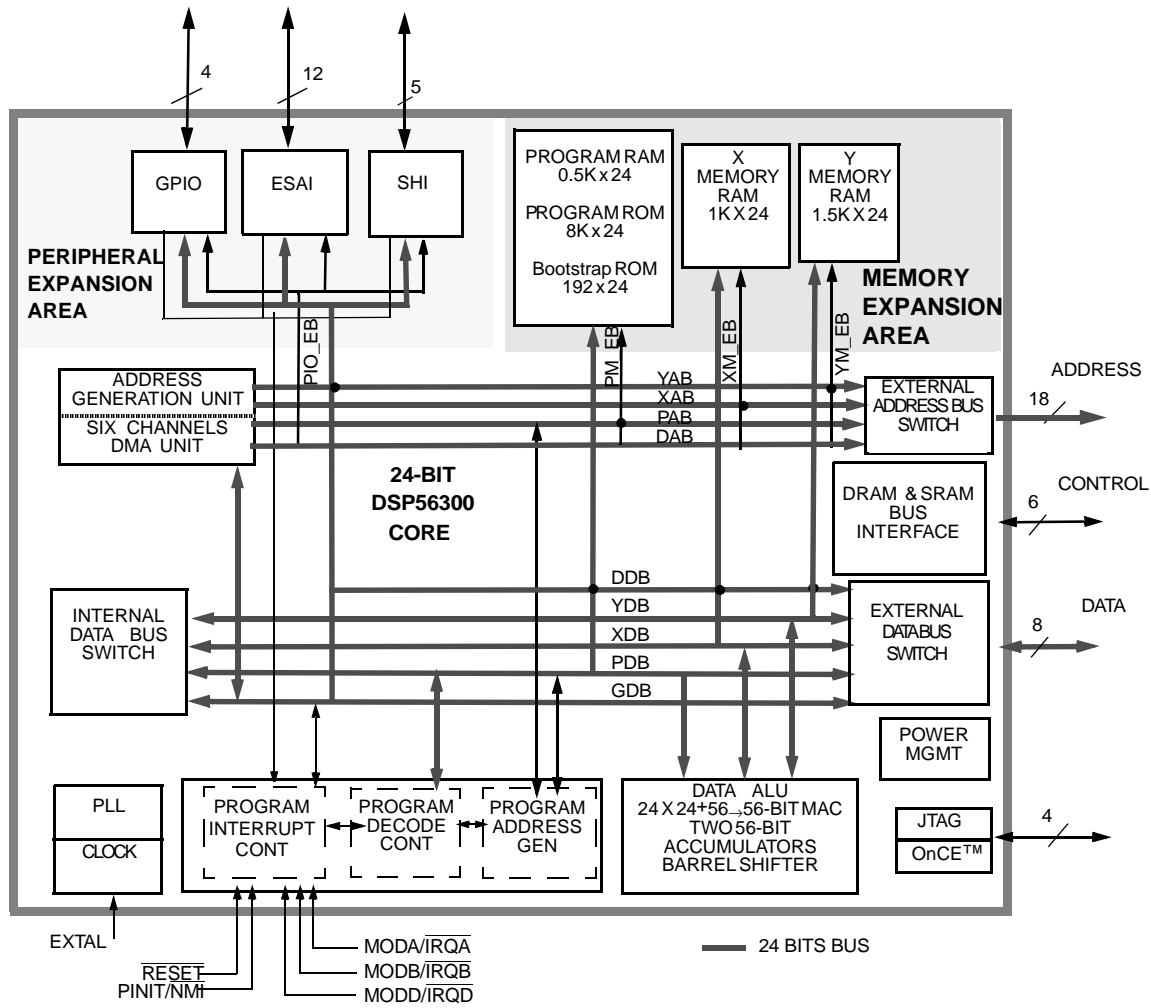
4
12
5

GPIO
ESAI
SHI

PERIPHERAL EXPANSION AREA

PROGRAM RAM 0.5K x 24

PROGRAM ROM 8K x 24

Bootstrap ROM 192 x 24

X MEMORY RAM 1K X 24

Y MEMORY RAM 1.5K X 24

MEMORY EXPANSION AREA

PIO_EB
PM_EB
XM_EB
YM_EB

ADDRESS GENERATION UNIT
SIX CHANNELS DMA UNIT

YAB
XAB
PAB
DAB

EXTERNAL ADDRESS BUS SWITCH

ADDRESS
18

24-BIT DSP56300 CORE

DRAM & SRAM BUS INTERFACE

CONTROL
6

DDB
YDB
XDB
PDB
GDB

INTERNAL DATA BUS SWITCH

EXTERNAL DATA BUS SWITCH

DATA
8

POWER MGMT

PLL
CLOCK

PROGRAM INTERRUPT CONT
PROGRAM DECODE CONT
PROGRAM ADDRESS GEN

DATA ALU
24 X 24+56→56-BIT MAC
TWO 56-BIT ACCUMULATORS
BARREL SHIFTER

JTAG
OnCE™
4

EXTAL
$\overline{RESET}$
PINIT/$\overline{NMI}$
MODA/$\overline{IRQA}$
MODB/$\overline{IRQB}$
MODD/$\overline{IRQD}$

24 BITS BUS